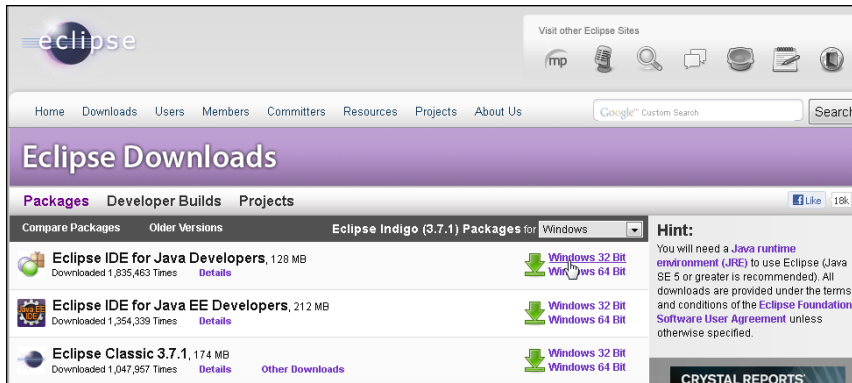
eclipse

Visit other Eclipse Sites

mp

Home Downloads Users Members Committers Resources Projects About Us

Google Custom Search

Search

Eclipse Downloads

Packages Developer Builds Projects

Like 18k

Compare Packages Older Versions

Eclipse Indigo (3.7.1) Packages for Windows

Eclipse IDE for Java Developers, 128 MB
Downloaded 1,835,463 Times Details

Windows 32 Bit
Windows 64 Bit

Eclipse IDE for Java EE Developers, 212 MB
Downloaded 1,354,339 Times Details

Windows 32 Bit
Windows 64 Bit

Eclipse Classic 3.7.1, 174 MB
Downloaded 1,047,957 Times Details Other Downloads

Windows 32 Bit
Windows 64 Bit

Hint:
You will need a Java runtime environment (JRE) to use Eclipse (Java SE 5 or greater is recommended). All downloads are provided under the terms and conditions of the Eclipse Foundation Software User Agreement unless otherwise specified.

CRYSTAL REPORTS